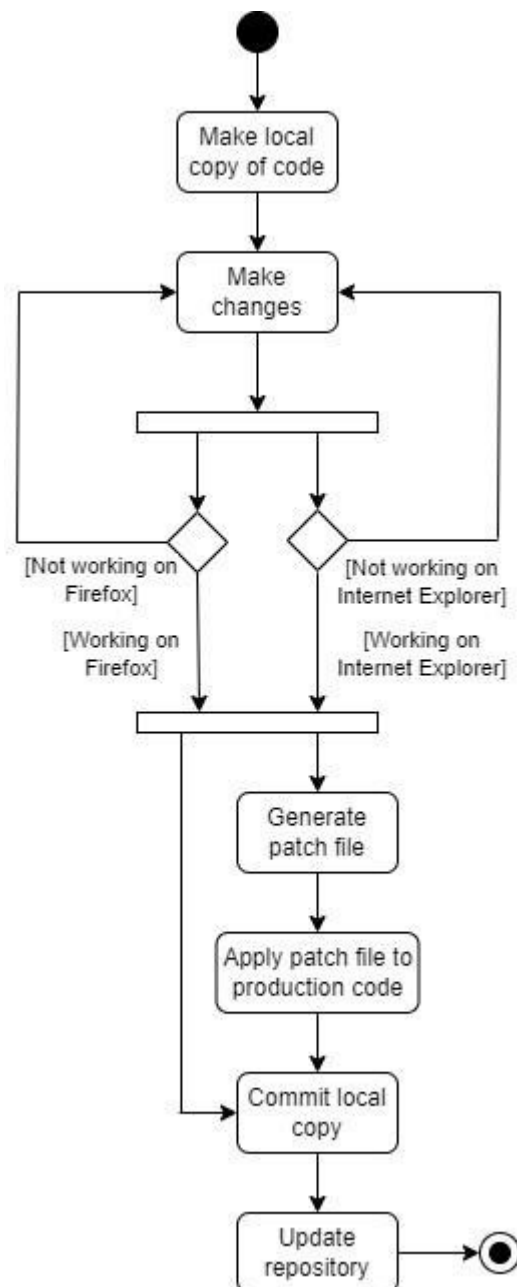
Make local copy of code

Make changes

[Not working on Firefox]

[Not working on Internet Explorer]

[Working on Firefox]

[Working on Internet Explorer]

Generate patch file

Apply patch file to production code

Commit local copy

Update repository